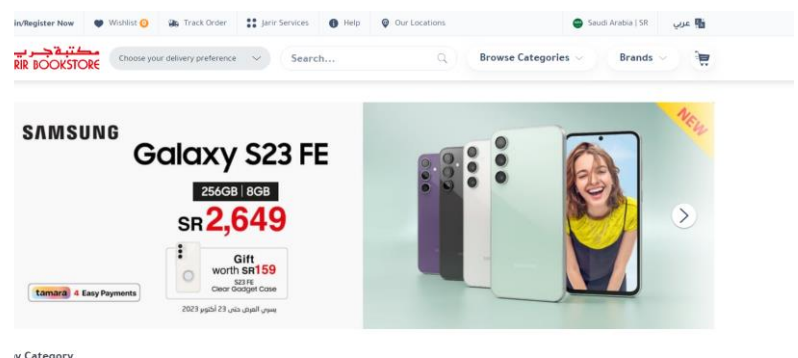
in/Register Now Wishlist 0 Track Order Jarir Services Help Our Locations Saudi Arabia | SR عربي

مكتبة جرير
RIR BOOKSTORE

Choose your delivery preference

Search...

Browse Categories

Brands

SAMSUNG

Galaxy S23 FE

256GB | 8GB

SR 2,649

Gift worth SR159

S23 FE Clear Gadget Case

tamara 4 Easy Payments

يسري العرض حتى 23 أكتوبر 2023

NEW

y Category